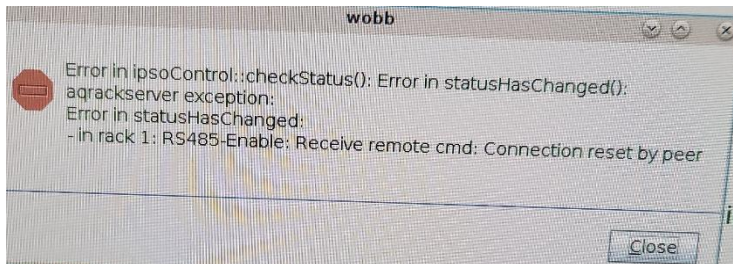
wobb

Error in ipsoControl::checkStatus(): Error in statusHasChanged(): aqrackserver exception:
Error in statusHasChanged:
- in rack 1: RS485-Enable: Receive remote cmd: Connection reset by peer

Close